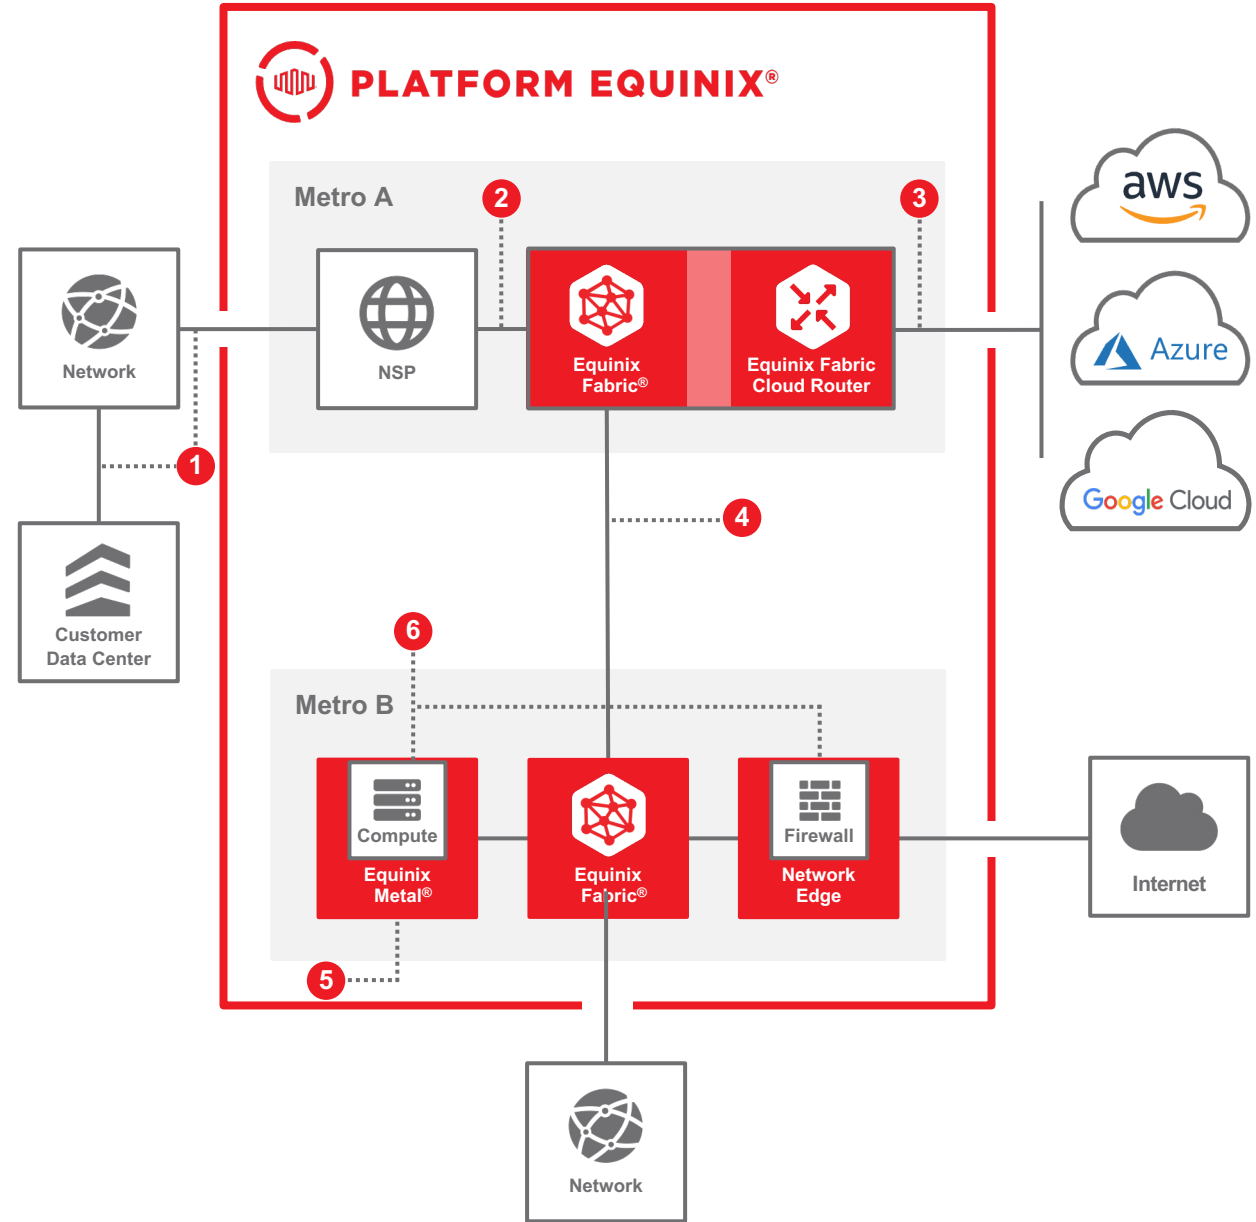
PLATFORM EQUINIX®

Metro A

2

3

Network

NSP

Equinix Fabric®

Equinix Fabric Cloud Router

aws

Azure

Google Cloud

1

Customer Data Center

4

6

Metro B

Compute

Equinix Metal®

Equinix Fabric®

Firewall

Network Edge

Internet

5

Network